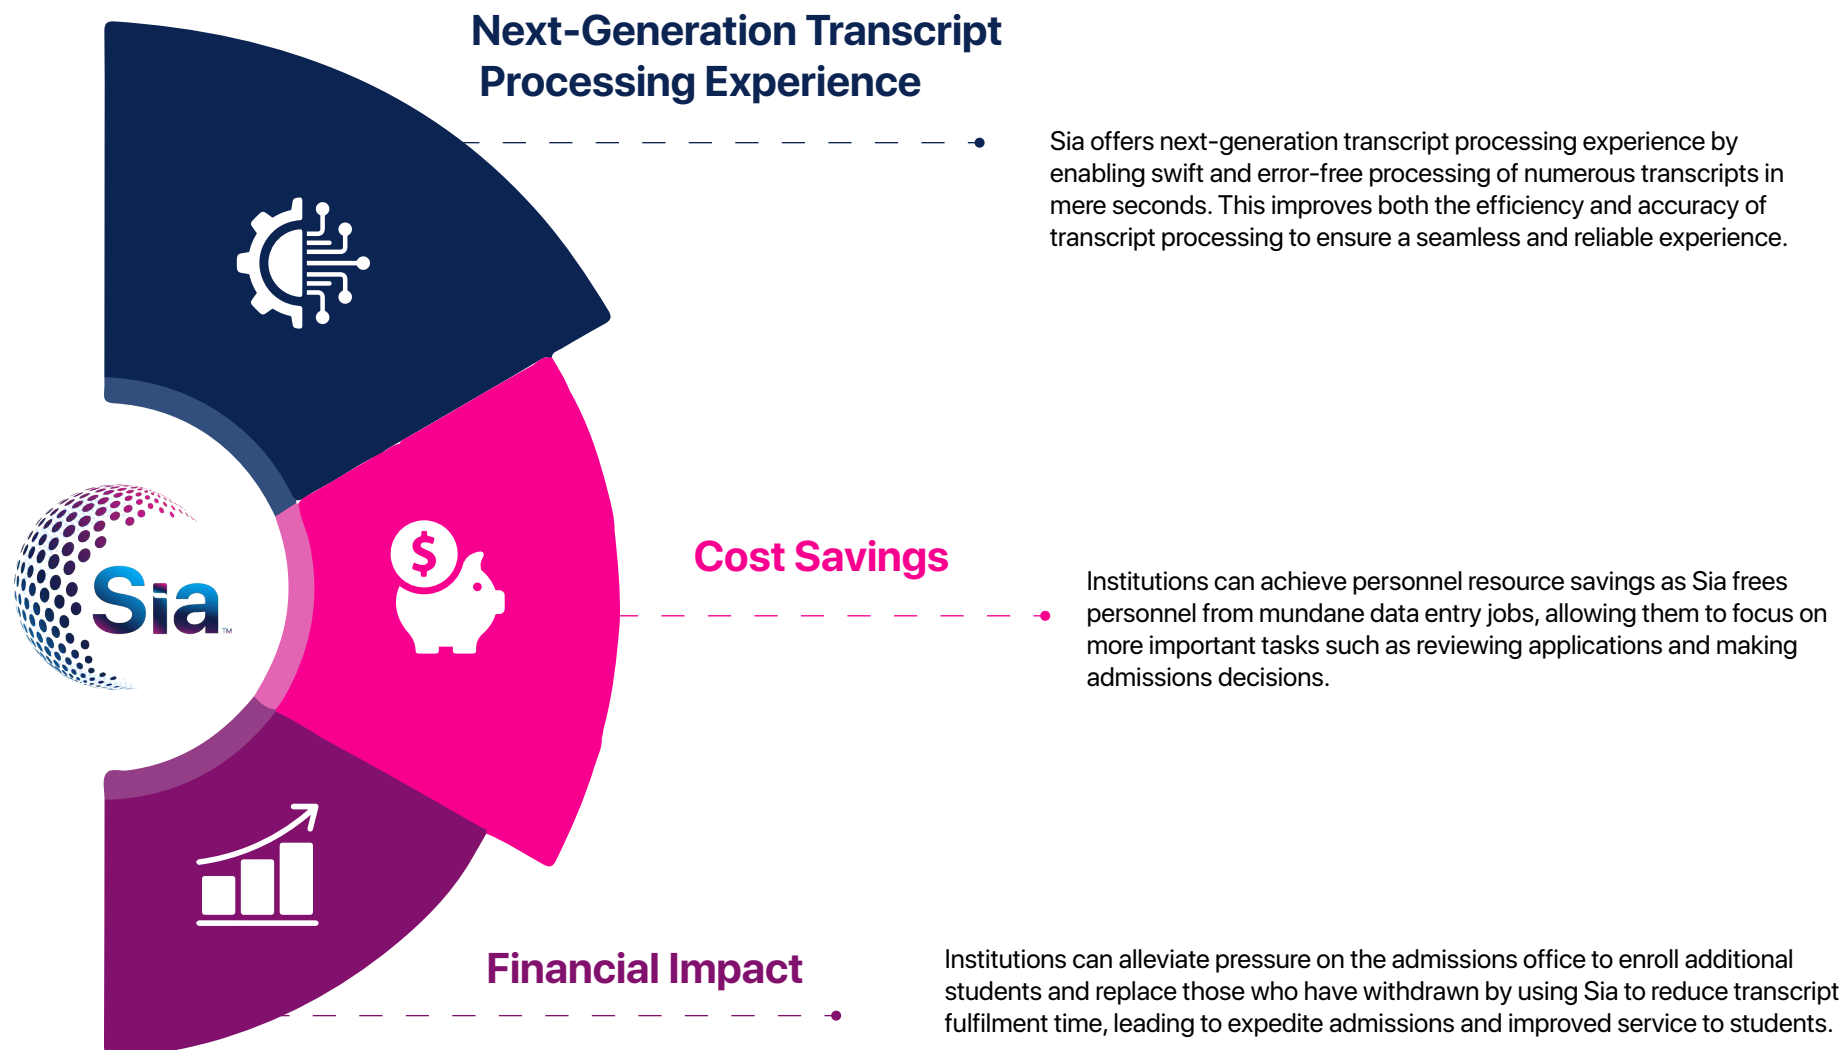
Next-Generation Transcript Processing Experience

Sia offers next-generation transcript processing experience by enabling swift and error-free processing of numerous transcripts in mere seconds. This improves both the efficiency and accuracy of transcript processing to ensure a seamless and reliable experience.

Sia™

$

Cost Savings

Institutions can achieve personnel resource savings as Sia frees personnel from mundane data entry jobs, allowing them to focus on more important tasks such as reviewing applications and making admissions decisions.

Financial Impact

Institutions can alleviate pressure on the admissions office to enroll additional students and replace those who have withdrawn by using Sia to reduce transcript fulfilment time, leading to expedite admissions and improved service to students.